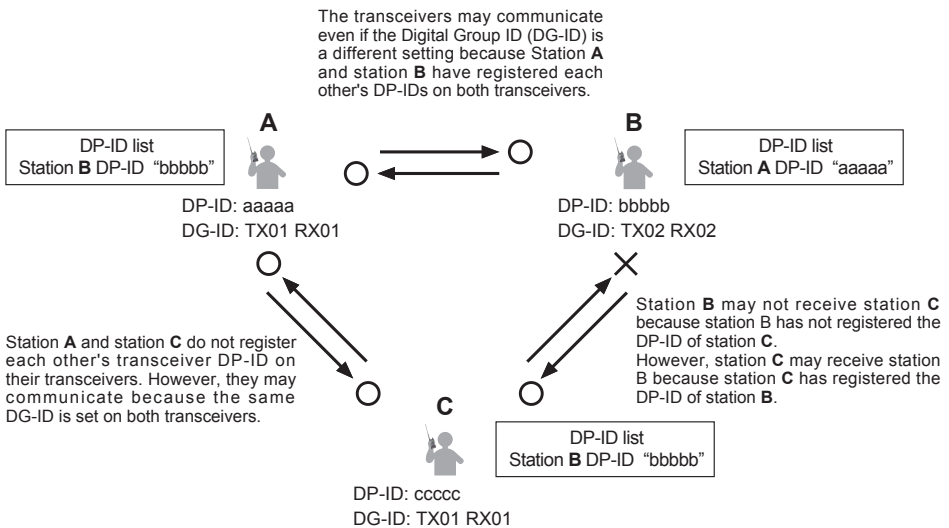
The transceivers may communicate even if the Digital Group ID (DG-ID) is a different setting because Station **A** and station **B** have registered each other's DP-IDs on both transceivers.

DP-ID list
Station **B** DP-ID "bbbbb"

A

DP-ID: aaaaa
DG-ID: TX01 RX01

B

DP-ID list
Station **A** DP-ID "aaaaa"

DP-ID: bbbbb
DG-ID: TX02 RX02

Station **A** and station **C** do not register each other's transceiver DP-ID on their transceivers. However, they may communicate because the same DG-ID is set on both transceivers.

Station **B** may not receive station **C** because station B has not registered the DP-ID of station **C**.
However, station **C** may receive station B because station **C** has registered the DP-ID of station **B**.

C

DP-ID list
Station **B** DP-ID "bbbbb"

DP-ID: ccccc
DG-ID: TX01 RX01